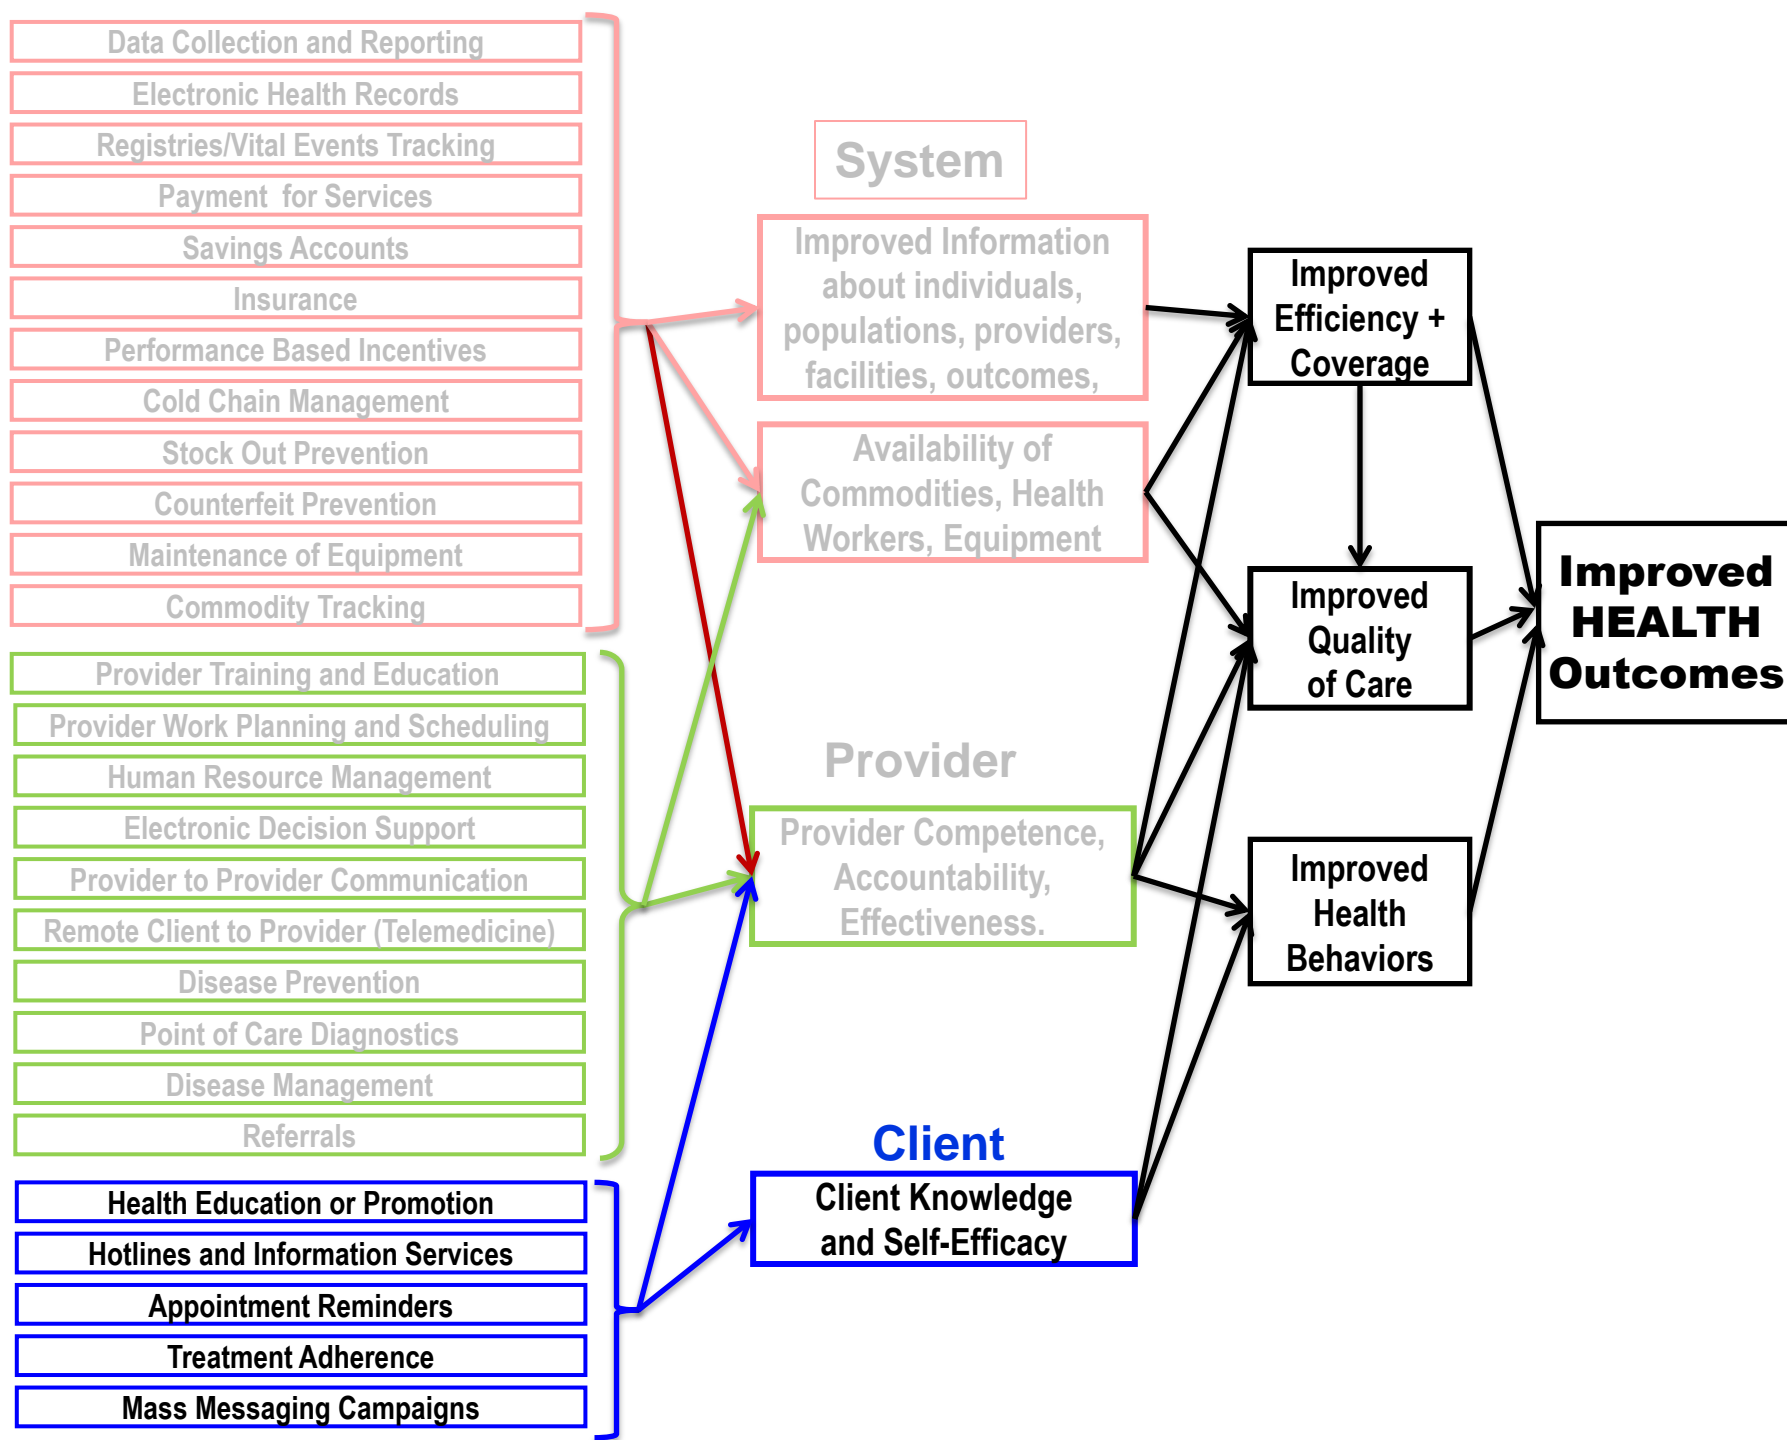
Data Collection and Reporting
Electronic Health Records
Registries/Vital Events Tracking
Payment for Services
Savings Accounts
Insurance
Performance Based Incentives
Cold Chain Management
Stock Out Prevention
Counterfeit Prevention
Maintenance of Equipment
Commodity Tracking

Provider Training and Education
Provider Work Planning and Scheduling
Human Resource Management
Electronic Decision Support
Provider to Provider Communication
Remote Client to Provider (Telemedicine)
Disease Prevention
Point of Care Diagnostics
Disease Management
Referrals

Health Education or Promotion
Hotlines and Information Services
Appointment Reminders
Treatment Adherence
Mass Messaging Campaigns

System

Improved Information about individuals, populations, providers, facilities, outcomes,

Availability of Commodities, Health Workers, Equipment

Provider

Provider Competence, Accountability, Effectiveness.

Client

Client Knowledge and Self-Efficacy

Improved Efficiency + Coverage

Improved Quality of Care

Improved Health Behaviors

Improved HEALTH Outcomes